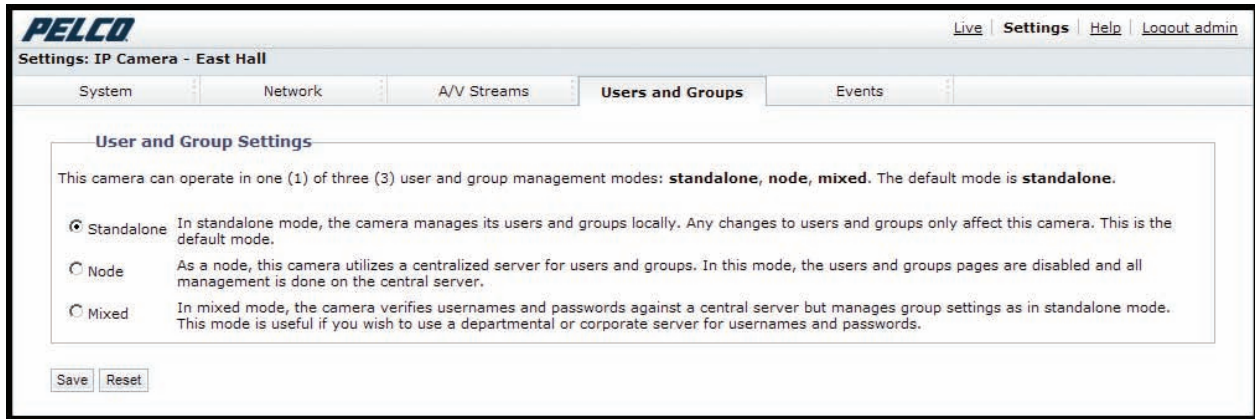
PELCO

Live | Settings | Help | Logout admin

Settings: IP Camera - East Hall

System | Network | A/V Streams | Users and Groups | Events

User and Group Settings

This camera can operate in one (1) of three (3) user and group management modes: standalone, node, mixed. The default mode is standalone.

Standalone In standalone mode, the camera manages its users and groups locally. Any changes to users and groups only affect this camera. This is the default mode.

Node As a node, this camera utilizes a centralized server for users and groups. In this mode, the users and groups pages are disabled and all management is done on the central server.

Mixed In mixed mode, the camera verifies usernames and passwords against a central server but manages group settings as in standalone mode. This mode is useful if you wish to use a departmental or corporate server for usernames and passwords.

Save Reset